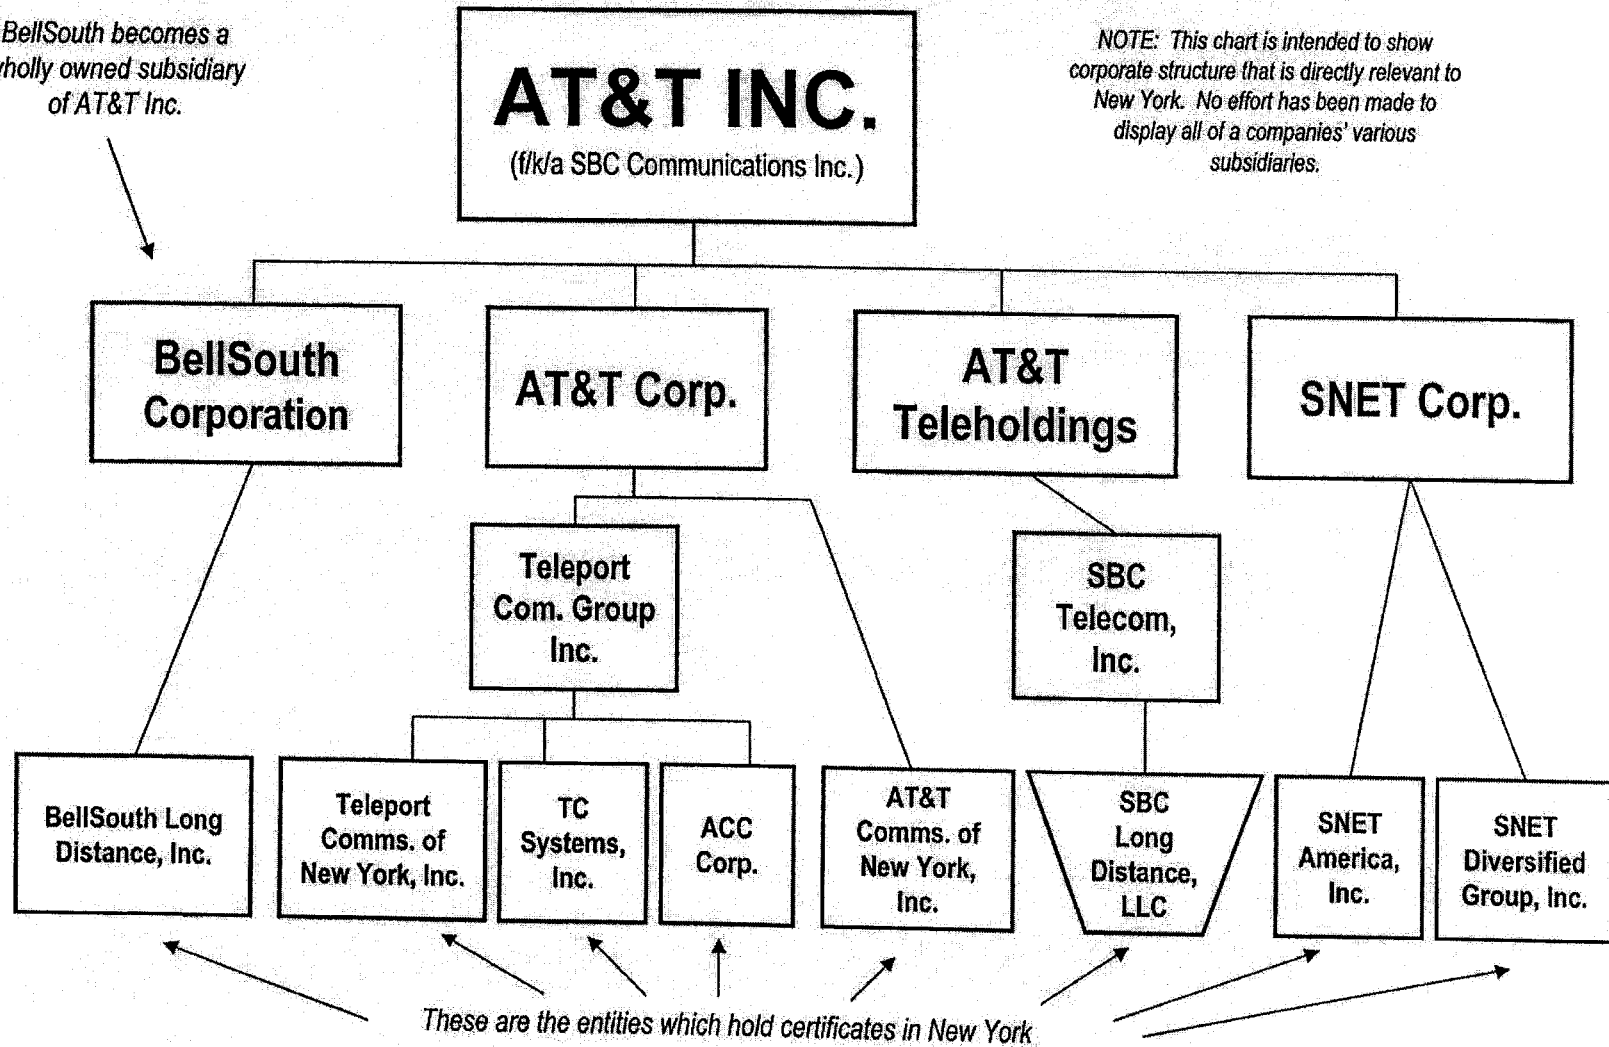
BellSouth becomes a
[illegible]holly owned subsidiary of AT&T Inc.

AT&T INC.
(f/k/a SBC Communications Inc.)

NOTE: This chart is intended to show corporate structure that is directly relevant to New York. No effort has been made to display all of a companies' various subsidiaries.

BellSouth Corporation

AT&T Corp.

AT&T Teleholdings

SNET Corp.

Teleport Com. Group Inc.

SBC Telecom, Inc.

BellSouth Long Distance, Inc.

Teleport Comms. of New York, Inc.

TC Systems, Inc.

ACC Corp.

AT&T Comms. of New York, Inc.

SBC Long Distance, LLC

SNET America, Inc.

SNET Diversified Group, Inc.

These are the entities which hold certificates in New York